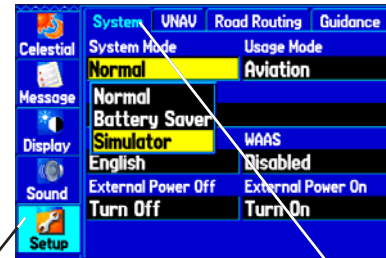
Celestial
Message
Display
Sound
Setup

System
VNAV
Road Routing
Guidance

System Mode
Normal
Usage Mode
Aviation

Normal
Battery Saver
Simulator

WAAS
English
Disabled

External Power Off
Turn Off
External Power On
Turn On